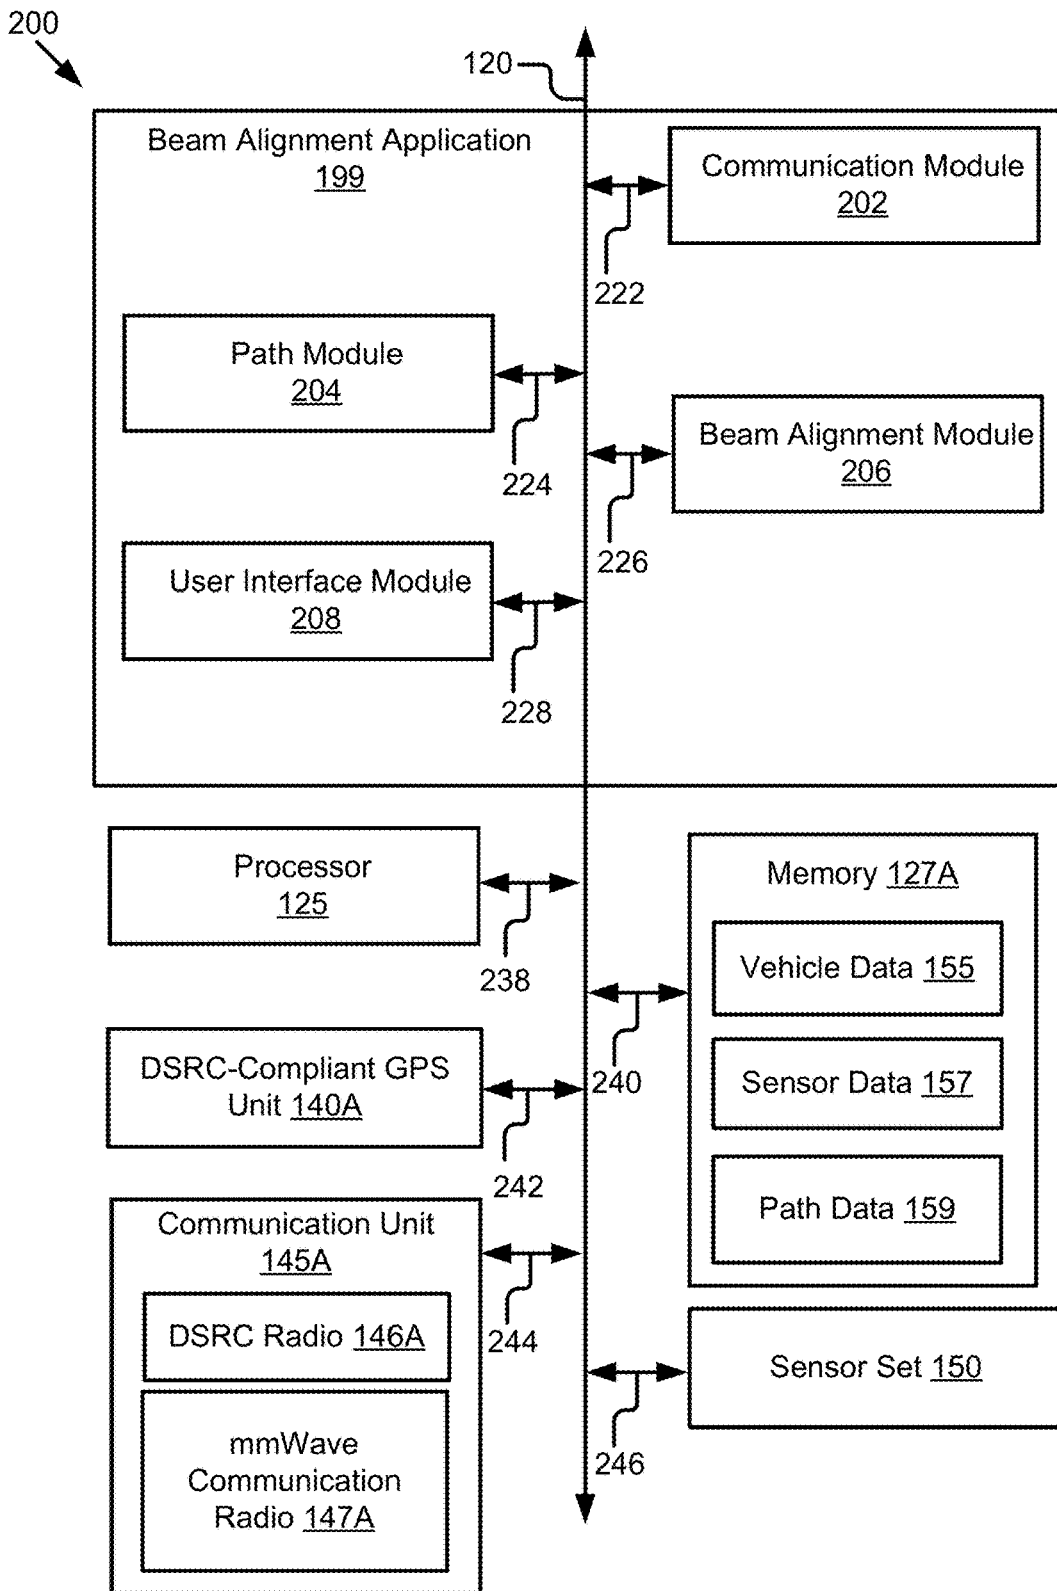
200

120

Beam Alignment Application
199

Communication Module
202

222

Path Module
204

224

Beam Alignment Module
206

226

User Interface Module
208

228

Processor
125

238

Memory 127A

Vehicle Data 155

Sensor Data 157

Path Data 159

240

DSRC-Compliant GPS Unit 140A

242

Communication Unit
145A

DSRC Radio 146A

mmWave Communication Radio 147A

244

Sensor Set 150

246